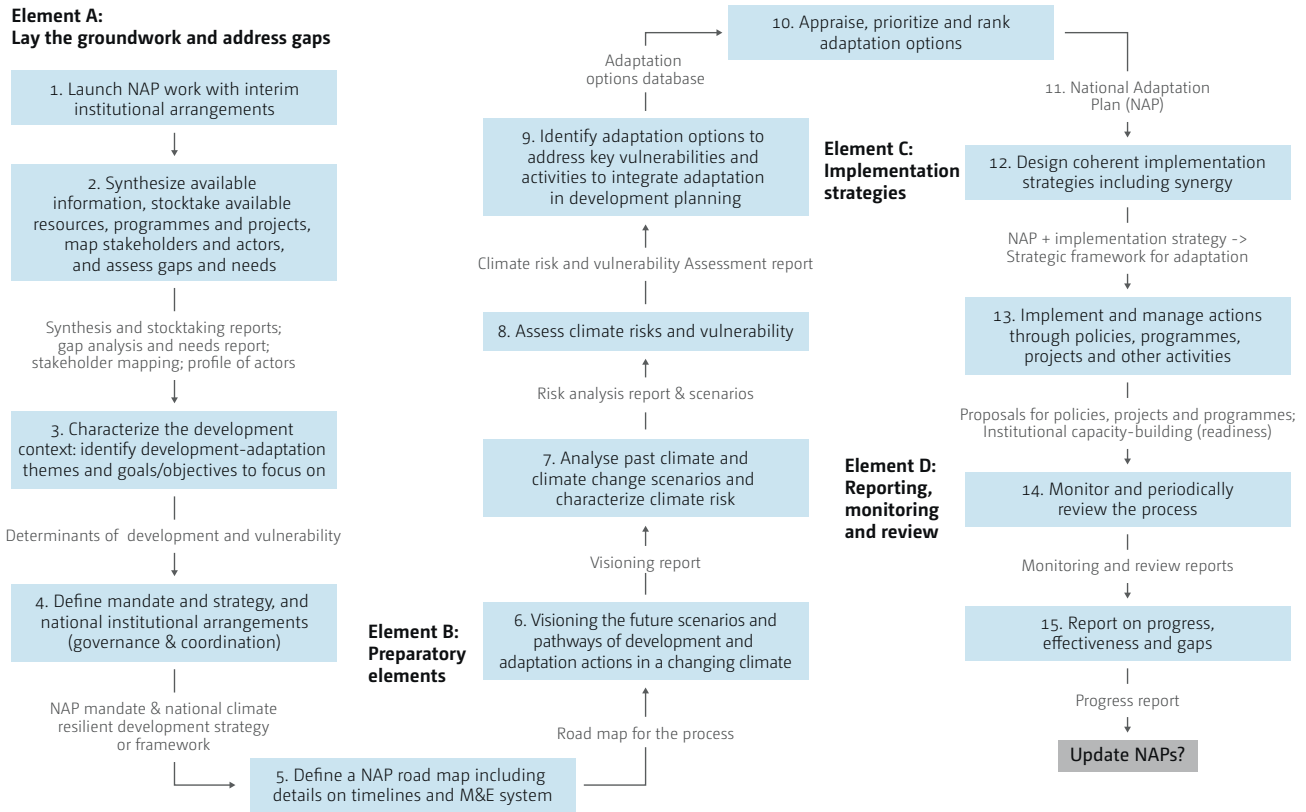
Element A:
Lay the groundwork and address gaps

1. Launch NAP work with interim institutional arrangements

2. Synthesize available information, stocktake available resources, programmes and projects, map stakeholders and actors, and assess gaps and needs

Synthesis and stocktaking reports; gap analysis and needs report; stakeholder mapping; profile of actors

3. Characterize the development context: identify development-adaptation themes and goals/objectives to focus on

Determinants of development and vulnerability

4. Define mandate and strategy, and national institutional arrangements (governance & coordination)

NAP mandate & national climate resilient development strategy or framework

5. Define a NAP road map including details on timelines and M&E system

Road map for the process

Element B:
Preparatory elements

6. Visioning the future scenarios and pathways of development and adaptation actions in a changing climate

Visioning report

7. Analyse past climate and climate change scenarios and characterize climate risk

Risk analysis report & scenarios

8. Assess climate risks and vulnerability

Climate risk and vulnerability Assessment report

9. Identify adaptation options to address key vulnerabilities and activities to integrate adaptation in development planning

Adaptation options database

10. Appraise, prioritize and rank adaptation options

11. National Adaptation Plan (NAP)

Element C:
Implementation strategies

12. Design coherent implementation strategies including synergy

NAP + implementation strategy -> Strategic framework for adaptation

13. Implement and manage actions through policies, programmes, projects and other activities

Proposals for policies, projects and programmes; Institutional capacity-building (readiness)

Element D:
Reporting, monitoring and review

14. Monitor and periodically review the process

Monitoring and review reports

15. Report on progress, effectiveness and gaps

Progress report

Update NAPs?